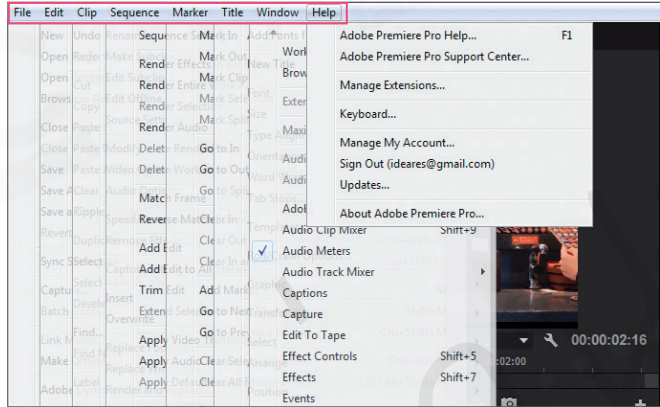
File Edit Clip Sequence Marker Title Window Help

Adobe Premiere Pro Help... F1
Adobe Premiere Pro Support Center...
Manage Extensions...
Keyboard...
Manage My Account...
Sign Out (ideares@gmail.com)
Updates...
About Adobe Premiere Pro...

New Undo Sequence Mark In Work
Open Redo Render Effects Mark Out New Title Brow
Open Cut Render Mark Clip Font
Brows Copy Render Mark Exter
Close Paste Render Audio Maxi
Close Paste Delete Go to In Audi
Save Paste Delete Go to Out Audi
Save A Clear Match Frame Go to
Save a Ripple Reverse Match Clear In Adob
Revert Duplicate Clear Out Audio Clip Mixer Shift+9
Sync S Select Add Edit Clear In Audio Meters
Captu Deselect Add Edit to All Track Audio Track Mixer
Batch Insert Trim Edit Add Marker Captions
Overwrite Extend Go to Capture
Link M Find... Go to Edit To Tape
Make Find Apply Video Clear Effect Controls Shift+5
Replace Apply Audio Clear Effects Shift+7
Adobe Label Apply Default Clear All Events

00:00:02:16